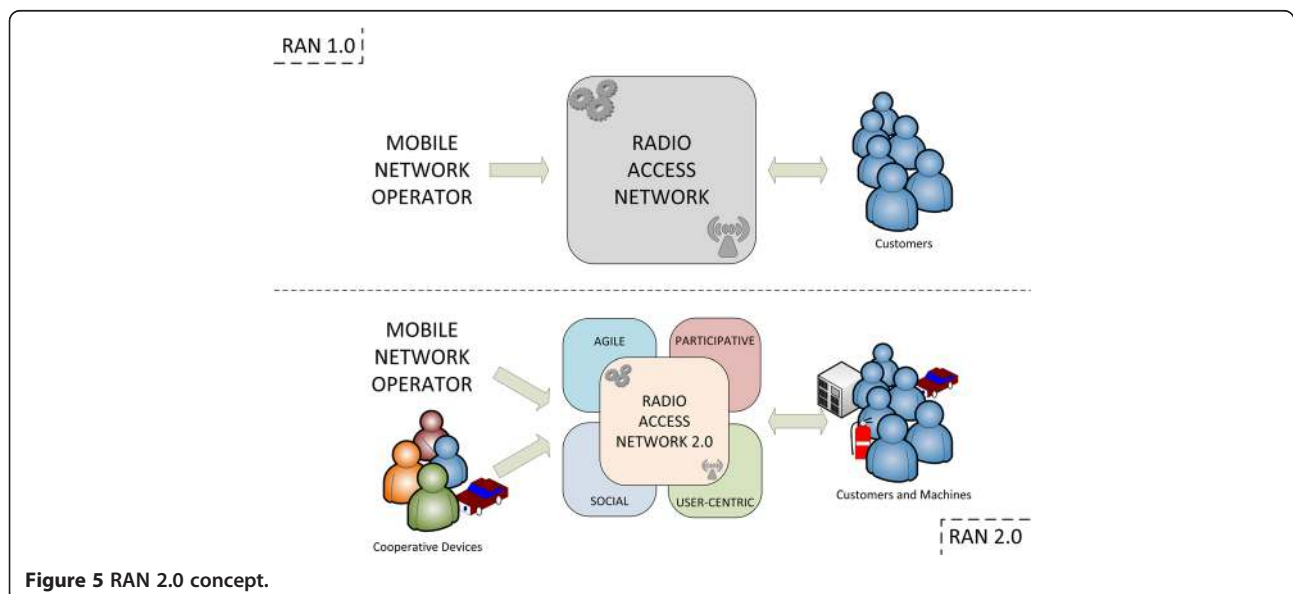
RAN 1.0

MOBILE NETWORK OPERATOR

RADIO ACCESS NETWORK

Customers

MOBILE NETWORK OPERATOR

AGILE

PARTICIPATIVE

RADIO ACCESS NETWORK 2.0

SOCIAL

USER-CENTRIC

Customers and Machines

Cooperative Devices

RAN 2.0

**Figure 5** RAN 2.0 concept.